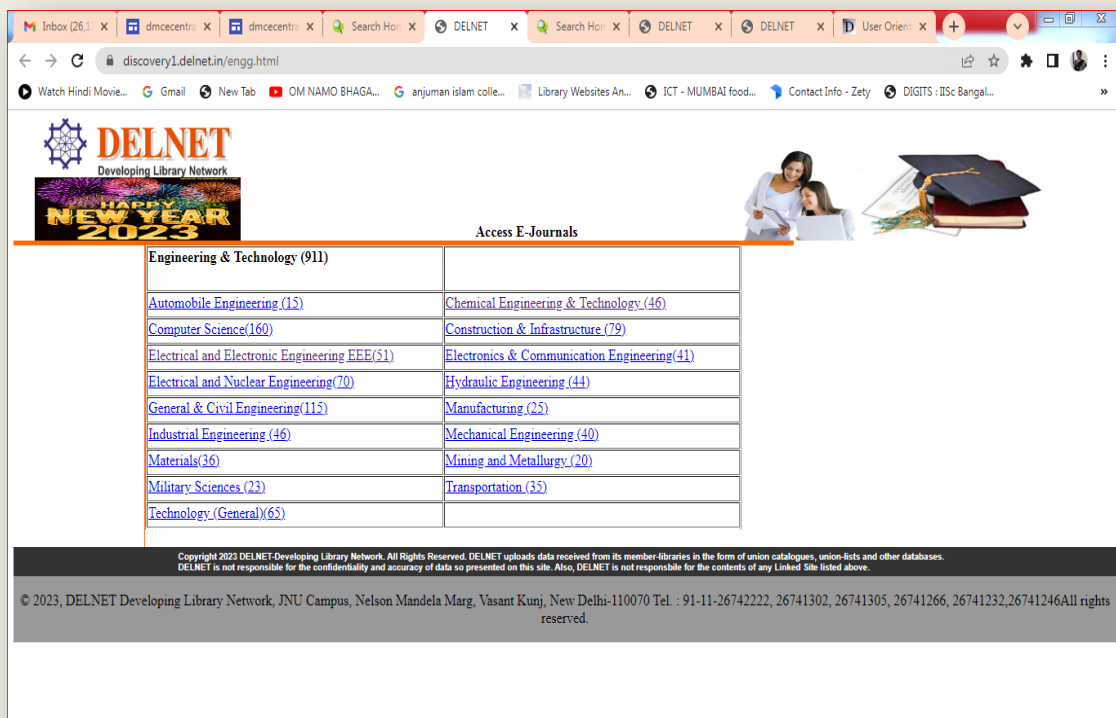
Inbox (26,1 ×  dmcecentra ×  dmcecentra ×  Search Hon ×  DELNET ×  Search Hon ×  DELNET ×  DELNET ×  User Orient ×  +

discovery1.delnet.in/engg.html

Watch Hindi Movie...  Gmail  New Tab  OM NAMO BHAGA...  anjuman islam colle...  Library Websites An...  ICT - MUMBAI food...  Contact Info - Zety  DIGITS : IISc Bangal...  »

DELNET
Developing Library Network

HAPPY NEW YEAR 2023

Access E-Journals

| Engineering & Technology (911) | |
|---|---|
| Automobile Engineering (15) | Chemical Engineering & Technology (46) |
| Computer Science(160) | Construction & Infrastructure (79) |
| Electrical and Electronic Engineering EEE(51) | Electronics & Communication Engineering(41) |
| Electrical and Nuclear Engineering(70) | Hydraulic Engineering (44) |
| General & Civil Engineering(115) | Manufacturing (25) |
| Industrial Engineering (46) | Mechanical Engineering (40) |
| Materials(36) | Mining and Metallurgy (20) |
| Military Sciences (23) | Transportation (35) |
| Technology (General)(65) | |

Copyright 2023 DELNET-Developing Library Network. All Rights Reserved. DELNET uploads data received from its member-libraries in the form of union catalogues, union-lists and other databases. DELNET is not responsible for the confidentiality and accuracy of data so presented on this site. Also, DELNET is not responsbile for the contents of any Linked Site listed above.

© 2023, DELNET Developing Library Network, JNU Campus, Nelson Mandela Marg, Vasant Kunj, New Delhi-110070 Tel. : 91-11-26742222, 26741302, 26741305, 26741266, 26741232,26741246All rights reserved.